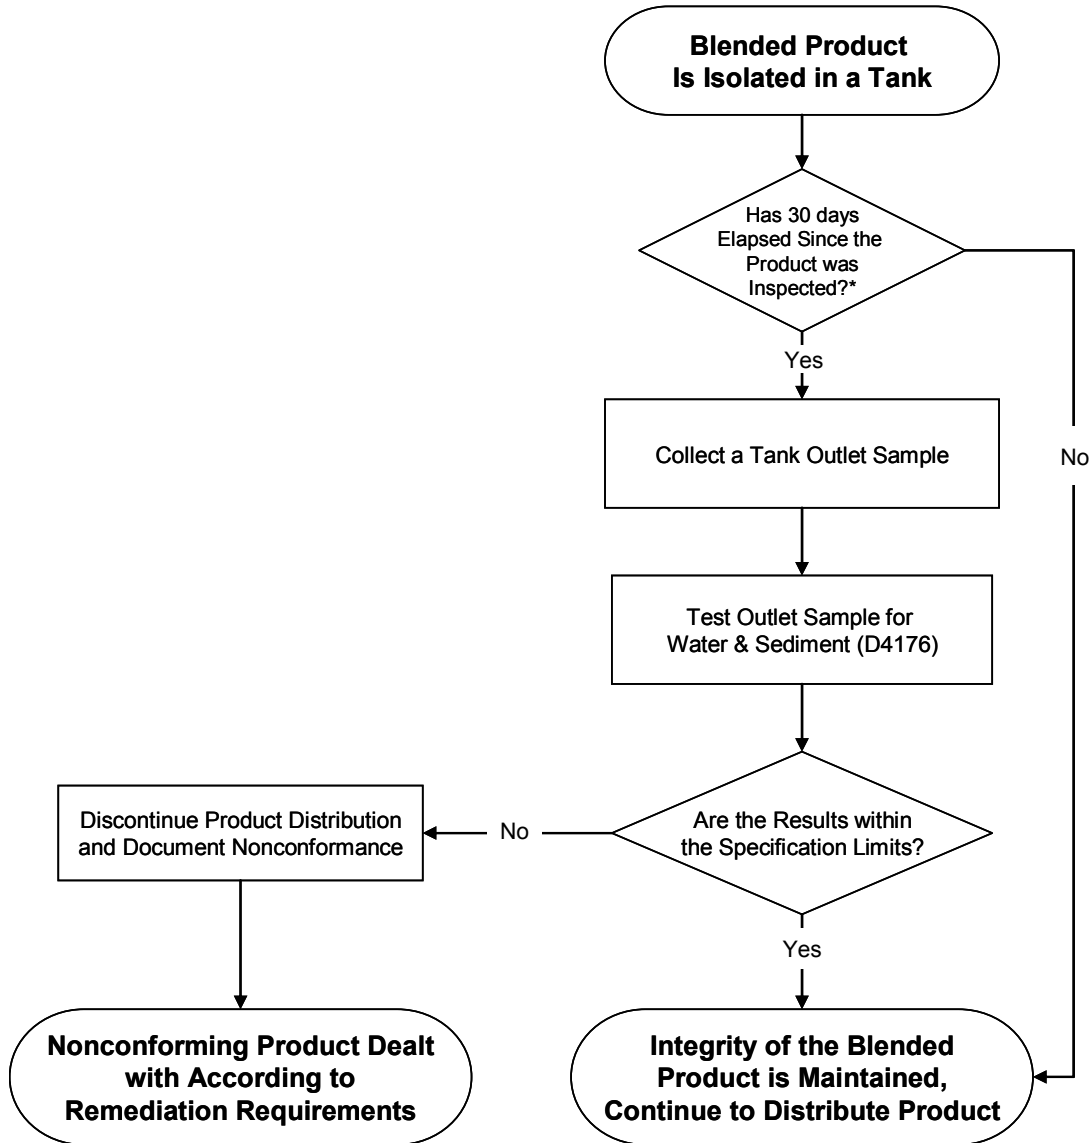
Blended Product Is Isolated in a Tank

Has 30 days Elapsed Since the Product was Inspected?*

Yes

No

Collect a Tank Outlet Sample

Test Outlet Sample for Water & Sediment (D4176)

Are the Results within the Specification Limits?

No

Discontinue Product Distribution and Document Nonconformance

Yes

Nonconforming Product Dealt with According to Remediation Requirements

Integrity of the Blended Product is Maintained, Continue to Distribute Product